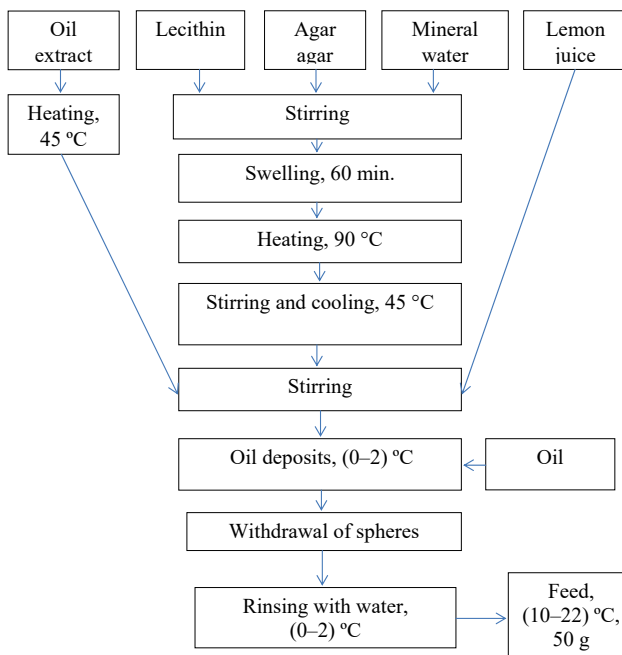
Oil extract

Lecithin

Agar agar

Mineral water

Lemon juice

Heating, 45 ºC

Stirring

Swelling, 60 min.

Heating, 90 °C

Stirring and cooling, 45 °C

Stirring

Oil deposits, (0–2) ºC

Oil

Withdrawal of spheres

Rinsing with water, (0–2) ºC

Feed, (10–22) ºC, 50 g